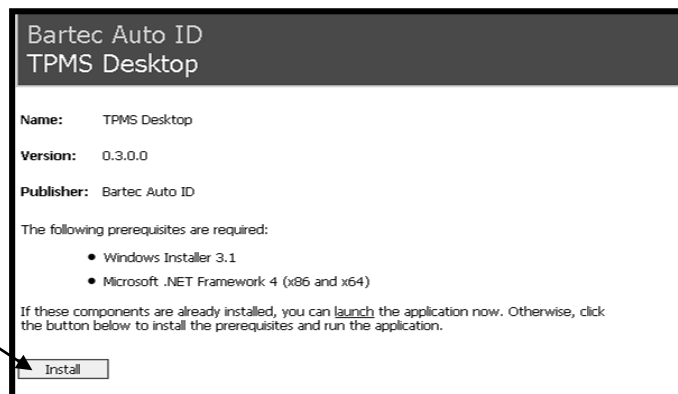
Bartec Auto ID
TPMS Desktop

**Name:** TPMS Desktop

**Version:** 0.3.0.0

**Publisher:** Bartec Auto ID

The following prerequisites are required:

- Windows Installer 3.1
- Microsoft .NET Framework 4 (x86 and x64)

If these components are already installed, you can launch the application now. Otherwise, click the button below to install the prerequisites and run the application.

Install